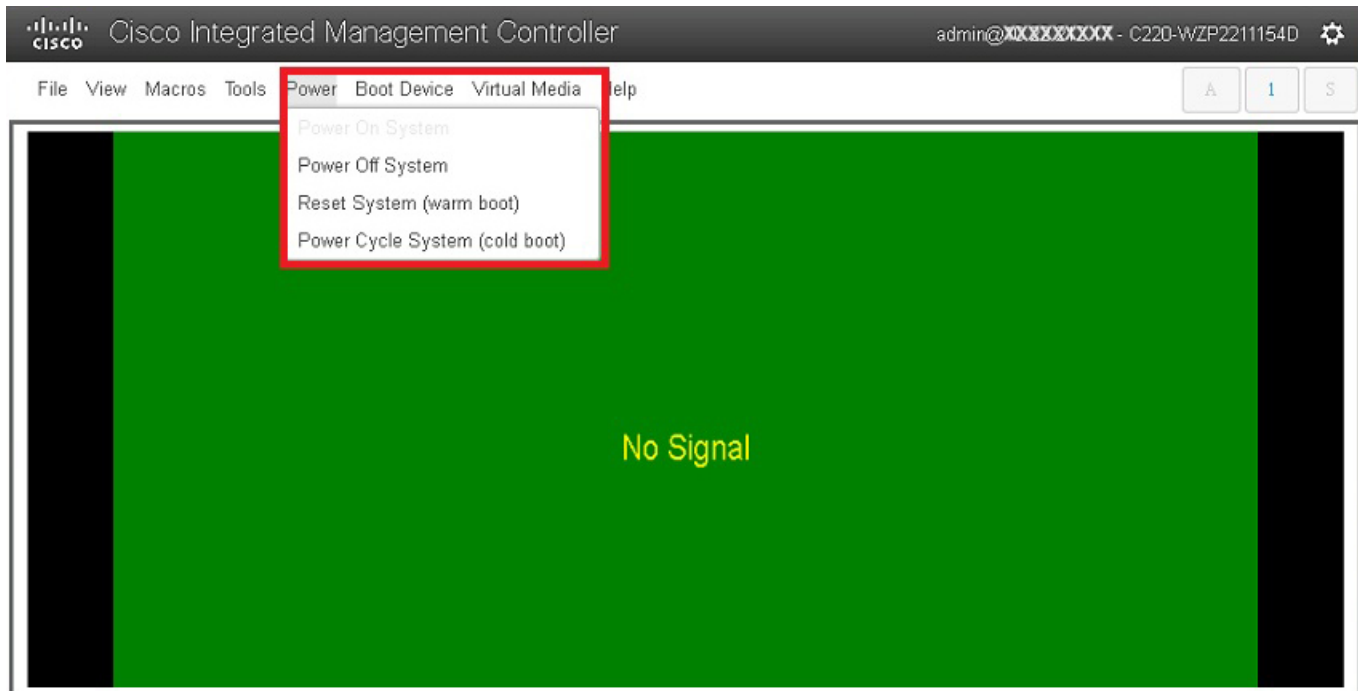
cisco Cisco Integrated Management Controller

admin@XXXXXXXXX - C220-WZP2211154D

File View Macros Tools Power Boot Device Virtual Media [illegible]elp

A 1 S

Power On System
Power Off System
Reset System (warm boot)
Power Cycle System (cold boot)

No Signal